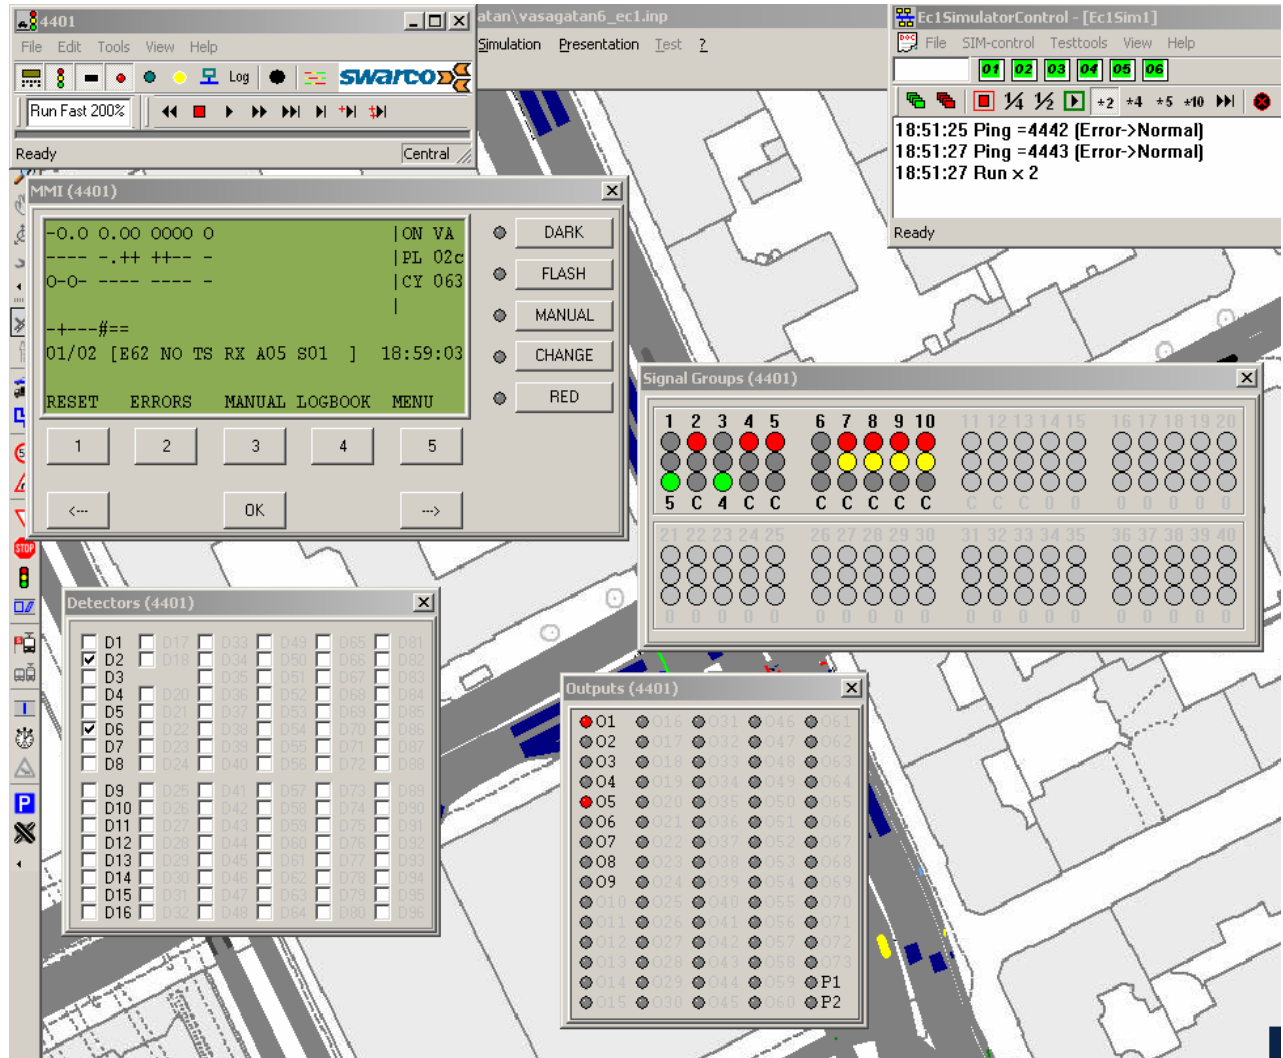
4401
File Edit Tools View Help
Log
swarco
Run Fast 200%
Ready
Central

atan\vasagatan6_ec1.inp
Simulation Presentation Test ?

Ec1SimulatorControl - [Ec1Sim1]
File SIM-control Testtools View Help
01 02 03 04 05 06
¼ ½ ×2 ×4 ×5 ×10
18:51:25 Ping =4442 (Error->Normal)
18:51:27 Ping =4443 (Error->Normal)
18:51:27 Run × 2
Ready

MMI (4401)
-0.0 0.00 0000 0 |ON VA
---- -.++ ++-- - |PL 02c
0-0- ---- ---- - |CY 063
|
-+---#==
01/02 [E62 NO TS RX A05 S01 ] 18:59:03
RESET ERRORS MANUAL LOGBOOK MENU
DARK
FLASH
MANUAL
CHANGE
RED
1 2 3 4 5
<--- OK --->

Signal Groups (4401)
1 2 3 4 5 6 7 8 9 10 11 12 13 14 15 16 17 18 19 20
5 C 4 C C C C C C C C C C 0 0 0 0 0 0 0
21 22 23 24 25 26 27 28 29 30 31 32 33 34 35 36 37 38 39 40
0 0 0 0 0 0 0 0 0 0 0 0 0 0 0 0 0 0 0 0

Detectors (4401)
D1 D17 D33 D49 D65 D81
D2 D18 D34 D50 D66 D82
D3 D35 D51 D67 D83
D4 D20 D36 D52 D68 D84
D5 D21 D37 D53 D69 D85
D6 D22 D38 D54 D70 D86
D7 D23 D39 D55 D71 D87
D8 D24 D40 D56 D72 D88
D9 D25 D41 D57 D73 D89
D10 D26 D42 D58 D74 D90
D11 D27 D43 D59 D75 D91
D12 D28 D44 D60 D76 D92
D13 D29 D45 D61 D77 D93
D14 D30 D46 D62 D78 D94
D15 D31 D47 D63 D79 D95
D16 D32 D48 D64 D80 D96

Outputs (4401)
01 016 031 046 061
02 017 032 047 062
03 018 033 048 063
04 019 034 049 064
05 020 035 050 065
06 021 036 051 066
07 022 037 052 067
08 023 038 053 068
09 024 039 054 069
010 025 040 055 070
011 026 041 056 071
012 027 042 057 072
013 028 043 058 073
014 029 044 059 P1
015 030 045 060 P2